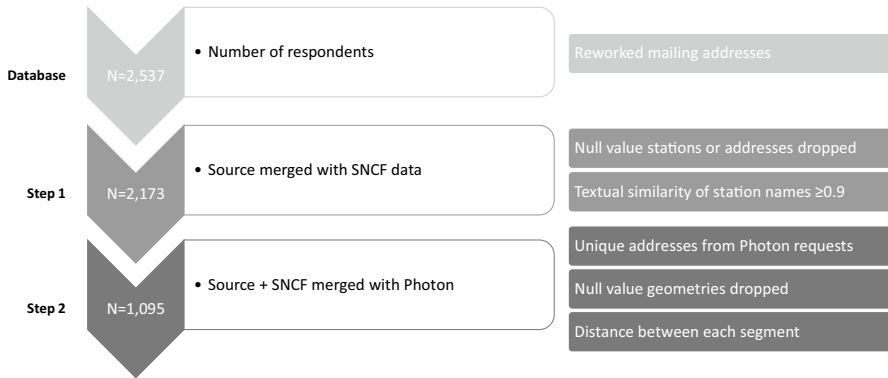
Database

N=2,537

• Number of respondents

Reworked mailing addresses

Step 1

N=2,173

• Source merged with SNCF data

Null value stations or addresses dropped

Textual similarity of station names ≥0.9

Step 2

N=1,095

• Source + SNCF merged with Photon

Unique addresses from Photon requests

Null value geometries dropped

Distance between each segment